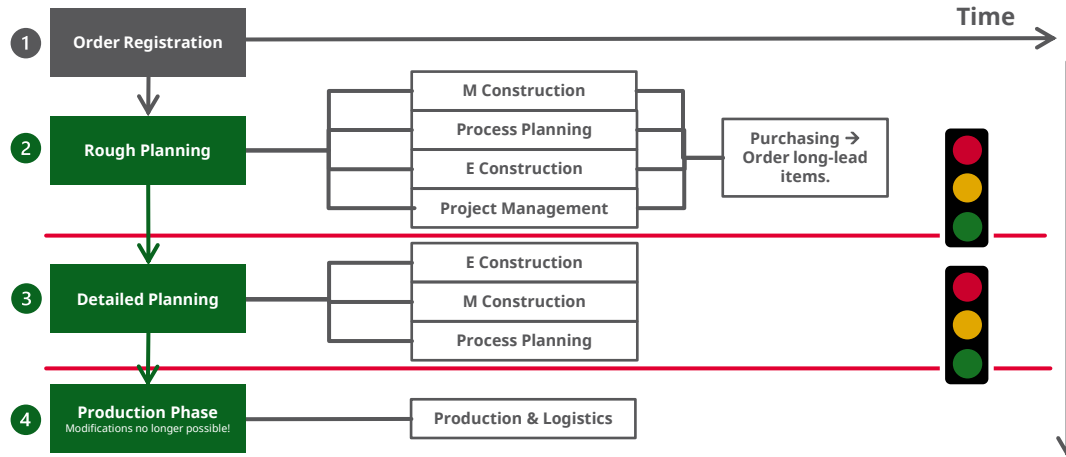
Time

1 Order Registration

2 Rough Planning

M Construction
Process Planning
E Construction
Project Management

Purchasing → Order long-lead items.

3 Detailed Planning

E Construction
M Construction
Process Planning

4 Production Phase
Modifications no longer possible!

Production & Logistics